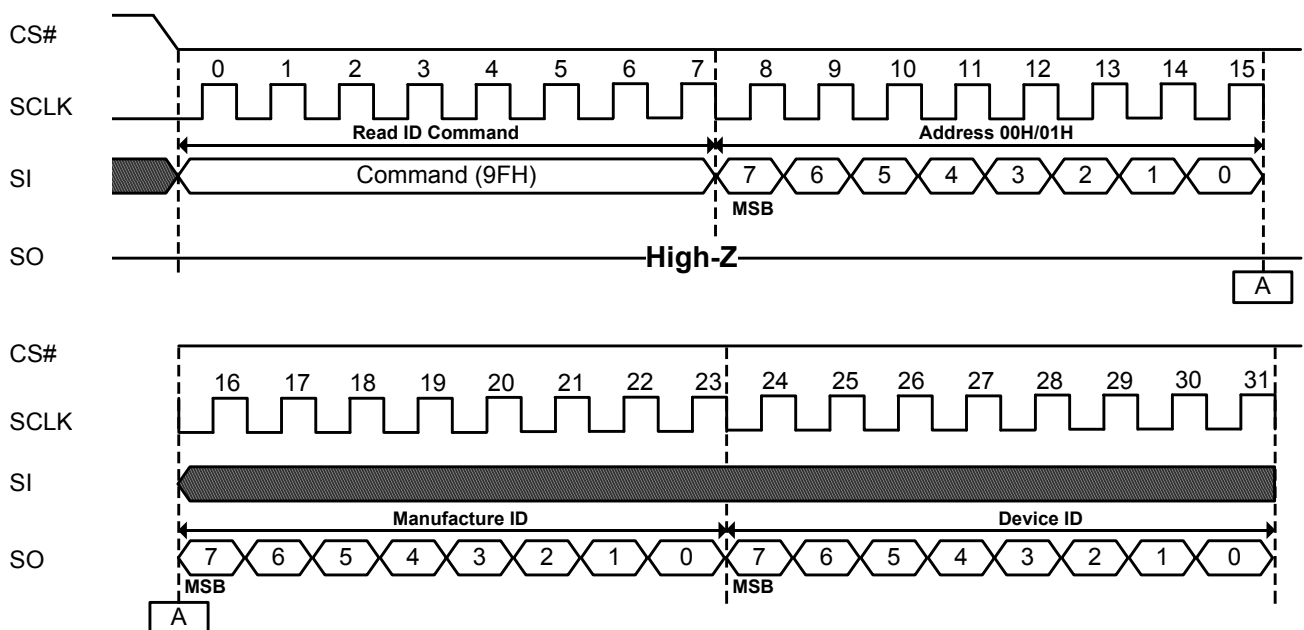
CS#

SCLK

0 1 2 3 4 5 6 7 8 9 10 11 12 13 14 15

Read ID Command

Address 00H/01H

SI

Command (9FH)

7 6 5 4 3 2 1 0

MSB

SO

High-Z

A

CS#

SCLK

16 17 18 19 20 21 22 23 24 25 26 27 28 29 30 31

SI

Manufacture ID

Device ID

SO

7 6 5 4 3 2 1 0 7 6 5 4 3 2 1 0

MSB

MSB

A